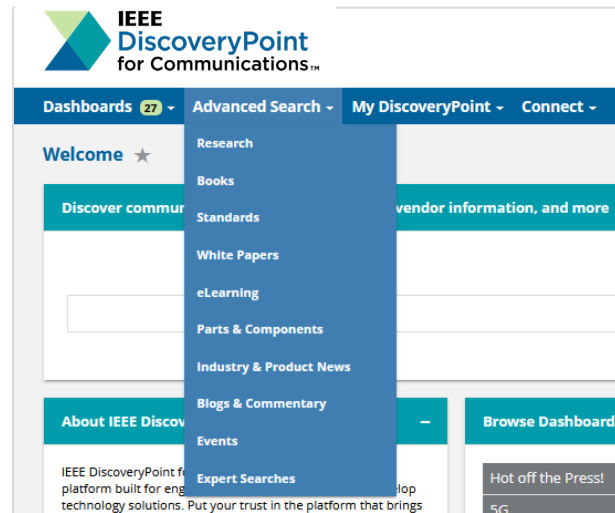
IEEE DiscoveryPoint for Communications™

Dashboards 27 ▾ Advanced Search ▾ My DiscoveryPoint ▾ Connect ▾

Welcome ★

Research
Books
Standards
White Papers
eLearning
Parts & Components
Industry & Product News
Blogs & Commentary
Events
Expert Searches

Discover commun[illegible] vendor information, and more

About IEEE Disco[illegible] −

IEEE DiscoveryPoint f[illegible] platform built for eng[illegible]lop technology solutions. Put your trust in the platform that brings

Browse Dashboard

Hot off the Press!

5G